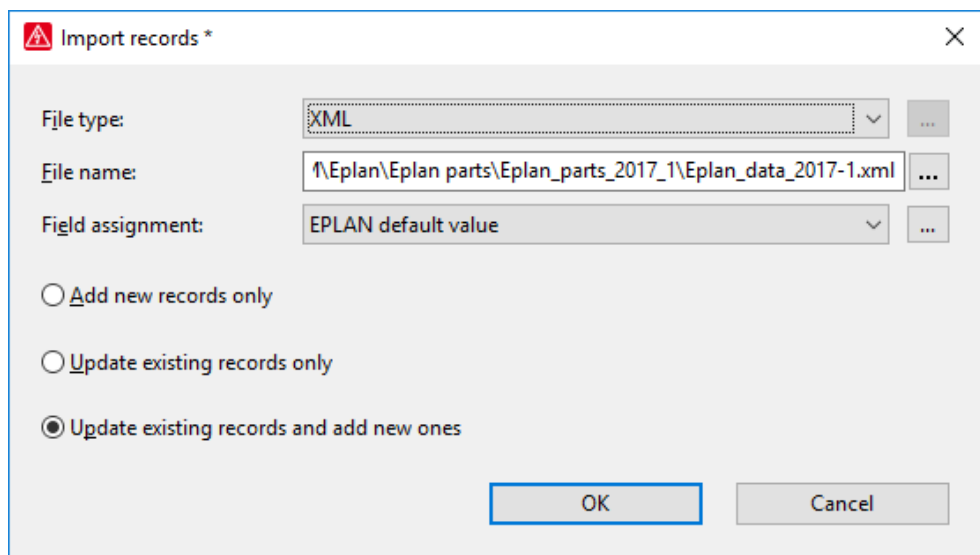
Import records *

File type: XML ...

File name: 1\Eplan\Eplan parts\Eplan_parts_2017_1\Eplan_data_2017-1.xml ...

Field assignment: EPLAN default value ...

Add new records only

Update existing records only

Update existing records and add new ones

OK

Cancel